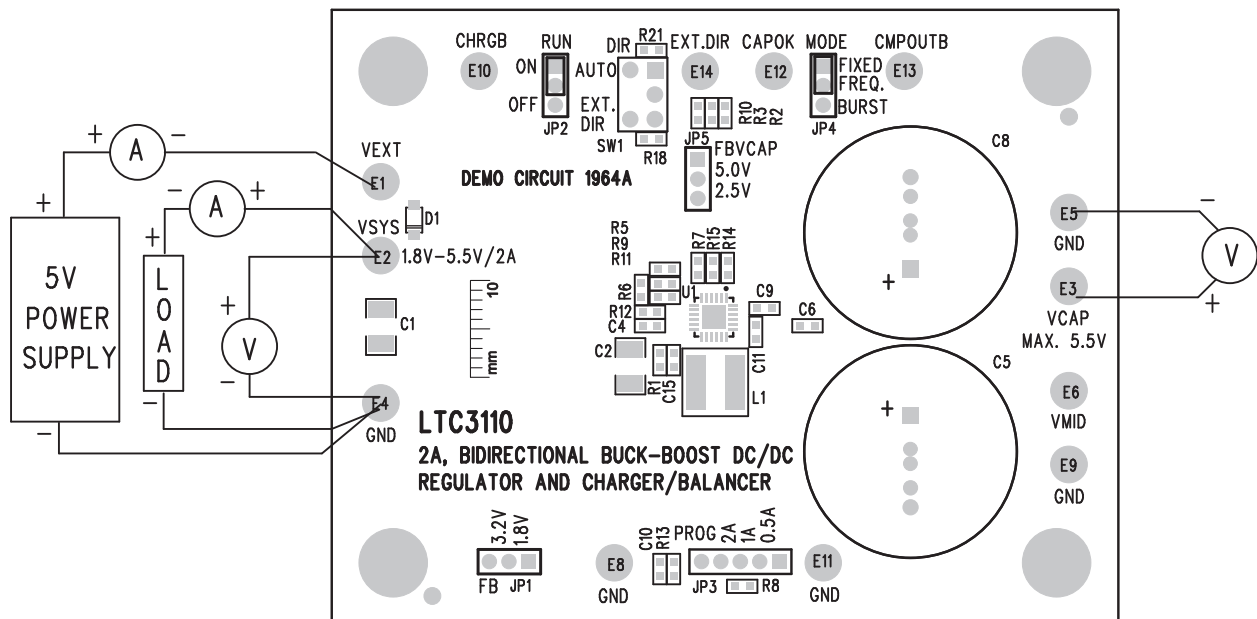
5V POWER SUPPLY

LOAD

A

A

V

V

CHRGB

E10

RUN

ON

OFF

JP2

DIR

R21

AUTO

EXT. DIR

SW1

R18

EXT.DIR

E14

CAPOK

E12

MODE

FIXED FREQ.

BURST

JP4

CMPOUTB

E13

R10 R3 R2

JP5

FBVCAP

5.0V

2.5V

VEXT

E1

DEMO CIRCUIT 1964A

C8

VSYS

D1

E2

1.8V–5.5V/2A

R5 R9 R11

R7 R15 R14

E5

GND

E3

VCAP MAX. 5.5V

10

mm

R6

U1

R12

C4

C9

C6

C1

C2

R1

C15

C11

L1

C5

E4

GND

E6

VMID

LTC3110

2A, BIDIRECTIONAL BUCK-BOOST DC/DC REGULATOR AND CHARGER/BALANCER

E9

GND

3.2V 1.8V

FB JP1

E8

GND

C10 R13

PROG 2A 1A 0.5A

JP3

R8

E11

GND